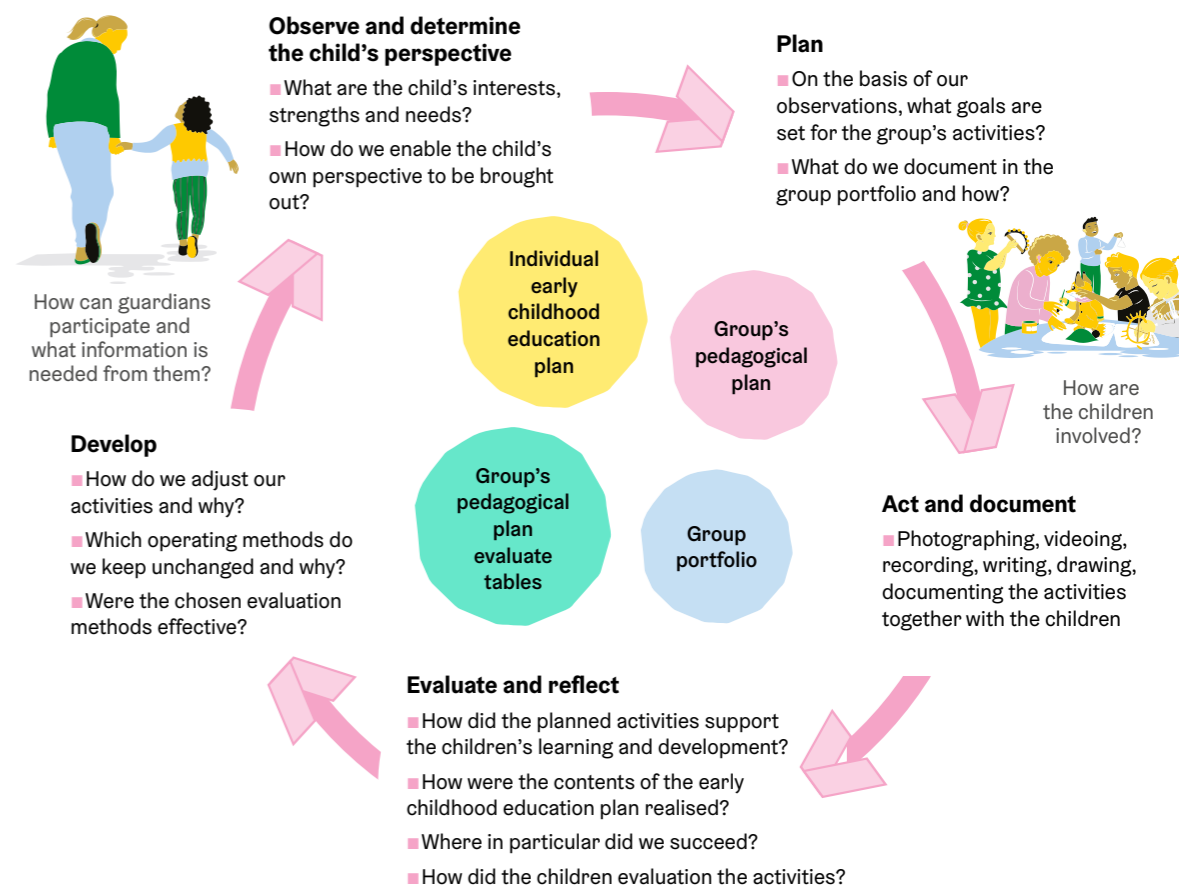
Observe and determine the child's perspective

■ What are the child's interests, strengths and needs?

■ How do we enable the child's own perspective to be brought out?

Plan

■ On the basis of our observations, what goals are set for the group's activities?

■ What do we document in the group portfolio and how?

How can guardians participate and what information is needed from them?

Individual early childhood education plan

Group's pedagogical plan

How are the children involved?

Develop

■ How do we adjust our activities and why?

■ Which operating methods do we keep unchanged and why?

■ Were the chosen evaluation methods effective?

Group's pedagogical plan evaluate tables

Group portfolio

Act and document

■ Photographing, videoing, recording, writing, drawing, documenting the activities together with the children

Evaluate and reflect

■ How did the planned activities support the children's learning and development?

■ How were the contents of the early childhood education plan realised?

■ Where in particular did we succeed?

■ How did the children evaluation the activities?